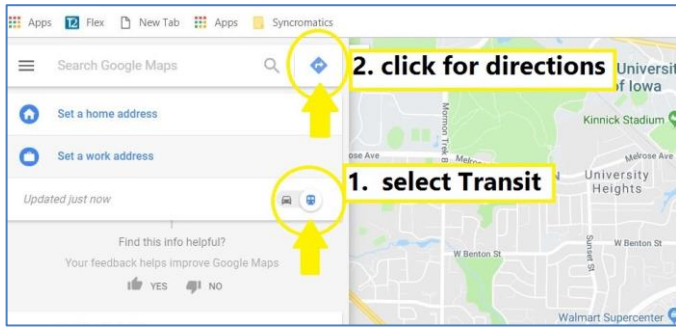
Apps Flex New Tab Apps Syncromatics

Search Google Maps

2. click for directions

Set a home address

Set a work address

1. select Transit

Updated just now

Find this info helpful?

Your feedback helps improve Google Maps

YES NO

University of Iowa

Kinnick Stadium

Mormon Trek Blvd

ose Ave

Melrose Ave

University Heights

Sunset St

W Benton St

W Benton St

Walmart Supercenter